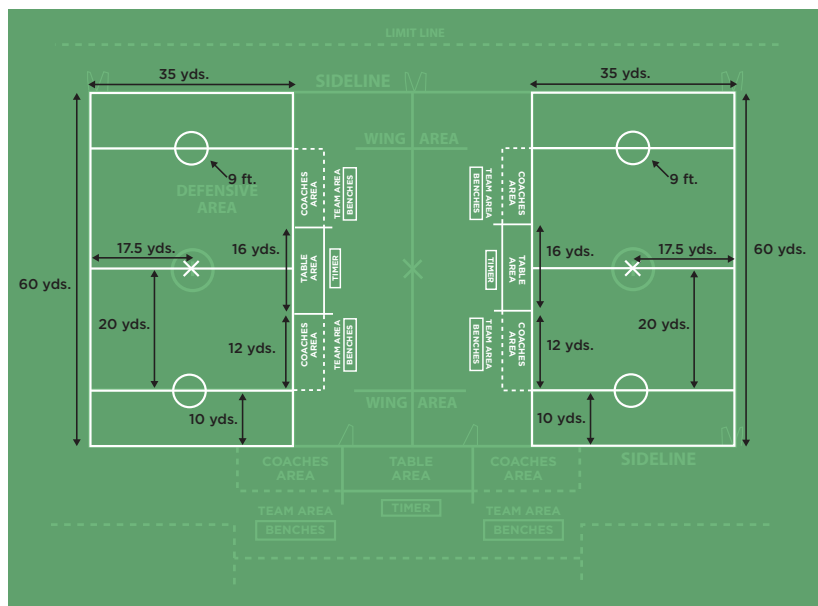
LIMIT LINE

35 yds.

SIDELINE

35 yds.

WING AREA

9 ft.

DEFENSIVE AREA

COACHES AREA

TEAM AREA BENCHES

TEAM AREA BENCHES

COACHES AREA

9 ft.

60 yds.

17.5 yds.

16 yds.

TABLE AREA

TIMER

TIMER

TABLE AREA

16 yds.

17.5 yds.

60 yds.

20 yds.

12 yds.

COACHES AREA

TEAM AREA BENCHES

TEAM AREA BENCHES

COACHES AREA

12 yds.

20 yds.

WING AREA

10 yds.

10 yds.

SIDELINE

COACHES AREA

TABLE AREA

COACHES AREA

TEAM AREA

BENCHES

TIMER

TEAM AREA

BENCHES